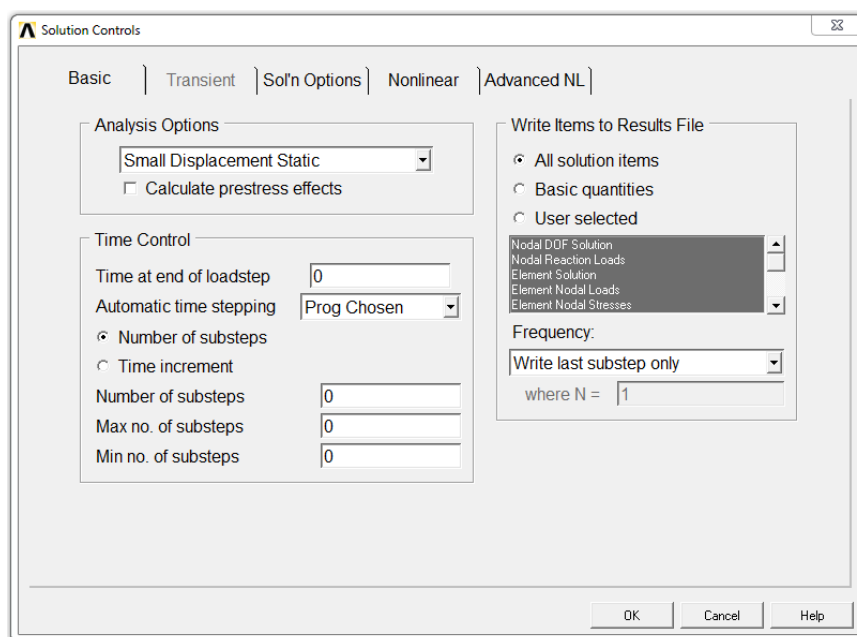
Solution Controls

Basic | Transient | Sol'n Options | Nonlinear | Advanced NL

Analysis Options

Small Displacement Static

Calculate prestress effects

Time Control

Time at end of loadstep 0

Automatic time stepping Prog Chosen

Number of substeps

Time increment

Number of substeps 0

Max no. of substeps 0

Min no. of substeps 0

Write Items to Results File

All solution items

Basic quantities

User selected

Nodal DOF Solution
Nodal Reaction Loads
Element Solution
Element Nodal Loads
Element Nodal Stresses

Frequency:

Write last substep only

where N = 1

OK Cancel Help